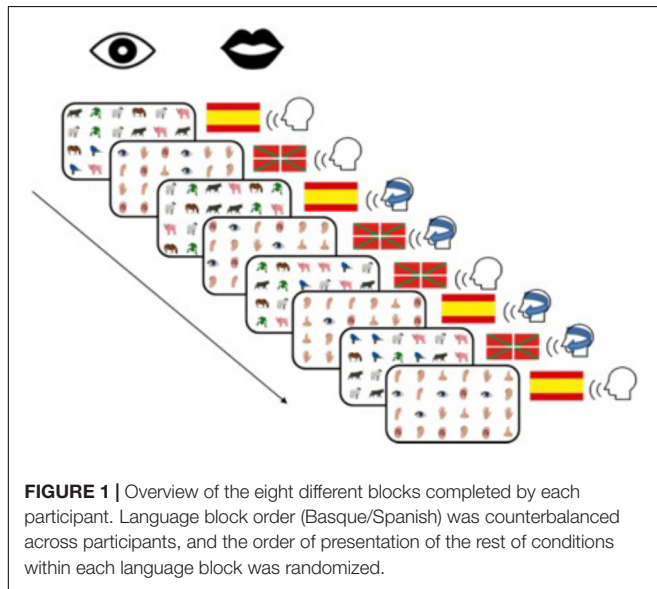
**FIGURE 1 |** Overview of the eight different blocks completed by each participant. Language block order (Basque/Spanish) was counterbalanced across participants, and the order of presentation of the rest of conditions within each language block was randomized.